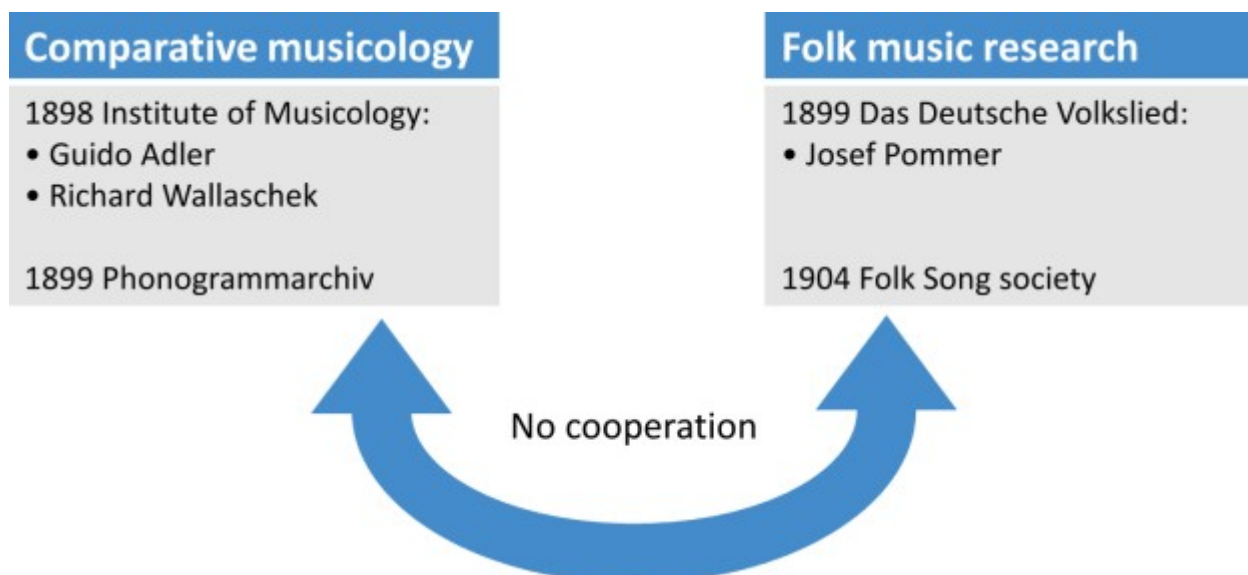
Comparative musicology

1898 Institute of Musicology:
• Guido Adler
• Richard Wallaschek

1899 Phonogrammarchiv

Folk music research

1899 Das Deutsche Volkslied:
• Josef Pommer

1904 Folk Song society

No cooperation